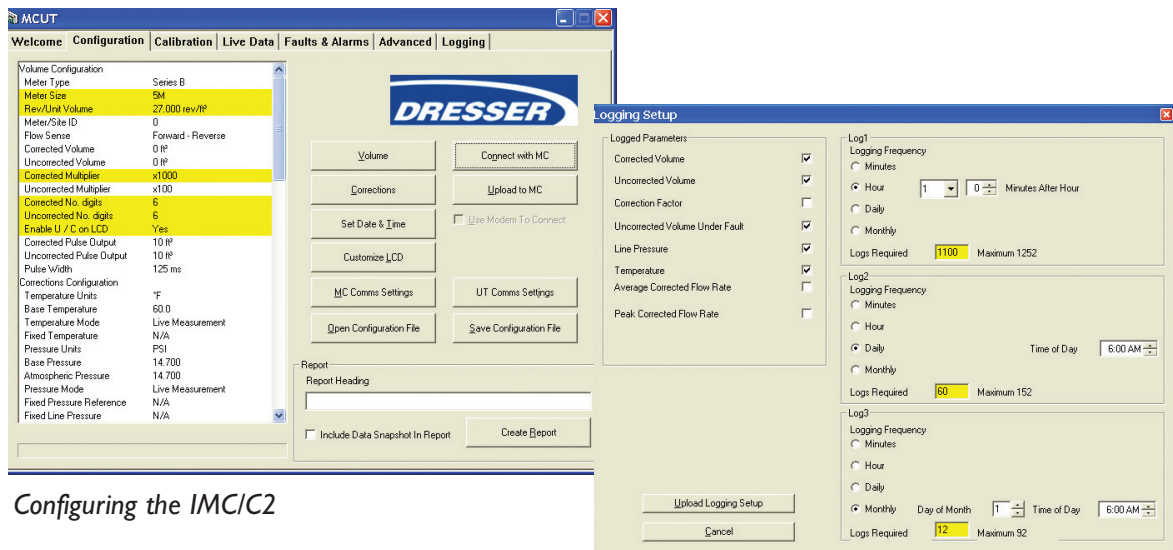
MCUT

Welcome | Configuration | Calibration | Live Data | Faults & Alarms | Advanced | Logging

| | |
|---|---|
| Volume Configuration | |
| Meter Type | Series B |
| Meter Size | 5M |
| Rev/Unit Volume | 27.000 rev/ft³ |
| Meter/Site ID | 0 |
| Flow Sense | Forward - Reverse |
| Corrected Volume | 0 ft³ |
| Uncorrected Volume | 0 ft³ |
| Corrected Multiplier | x1000 |
| Uncorrected Multiplier | x100 |
| Corrected No. digits | 6 |
| Uncorrected No. digits | 6 |
| Enable U / C on LCD | Yes |
| Corrected Pulse Output | 10 ft³ |
| Uncorrected Pulse Output | 10 ft³ |
| Pulse Width | 125 ms |
| Corrections Configuration | |
| Temperature Units | °F |
| Base Temperature | 60.0 |
| Temperature Mode | Live Measurement |
| Fixed Temperature | N/A |
| Pressure Units | PSI |
| Base Pressure | 14.700 |
| Atmospheric Pressure | 14.700 |
| Pressure Mode | Live Measurement |
| Fixed Pressure Reference | N/A |
| Fixed Line Pressure | N/A |

DRESSER

Volume
Connect with MC
Corrections
Upload to MC
Set Date & Time
Use Modem To Connect
Customize LCD
MC Comms Settings
UT Comms Settings
Open Configuration File
Save Configuration File

Report
Report Heading
Include Data Snapshot In Report
Create Report

Configuring the IMC/C2

Logging Setup

Logged Parameters
Corrected Volume
Uncorrected Volume
Correction Factor
Uncorrected Volume Under Fault
Line Pressure
Temperature
Average Corrected Flow Rate
Peak Corrected Flow Rate

Log1
Logging Frequency
Minutes
Hour 1 0 Minutes After Hour
Daily
Monthly
Logs Required 1100 Maximum 1252

Log2
Logging Frequency
Minutes
Hour
Daily Time of Day 6:00 AM
Monthly
Logs Required 60 Maximum 152

Log3
Logging Frequency
Minutes
Hour
Daily
Monthly Day of Month 1 Time of Day 6:00 AM
Logs Required 12 Maximum 92

Upload Logging Setup
Cancel